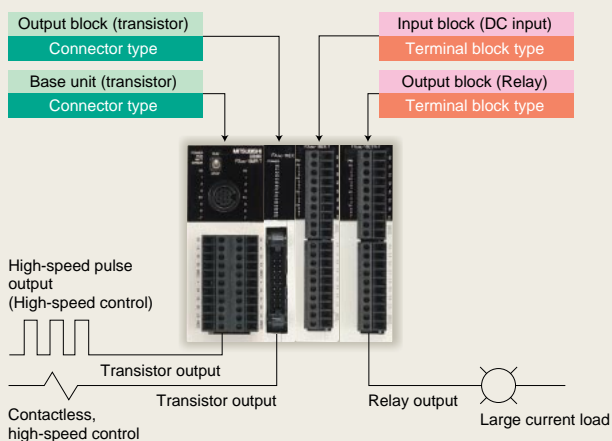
Output block (transistor)
Connector type

Base unit (transistor)
Connector type

Input block (DC input)
Terminal block type

Output block (Relay)
Terminal block type

MITSUBISHI

High-speed pulse output
(High-speed control)

Transistor output

Transistor output

Contactless, high-speed control

Relay output

Large current load